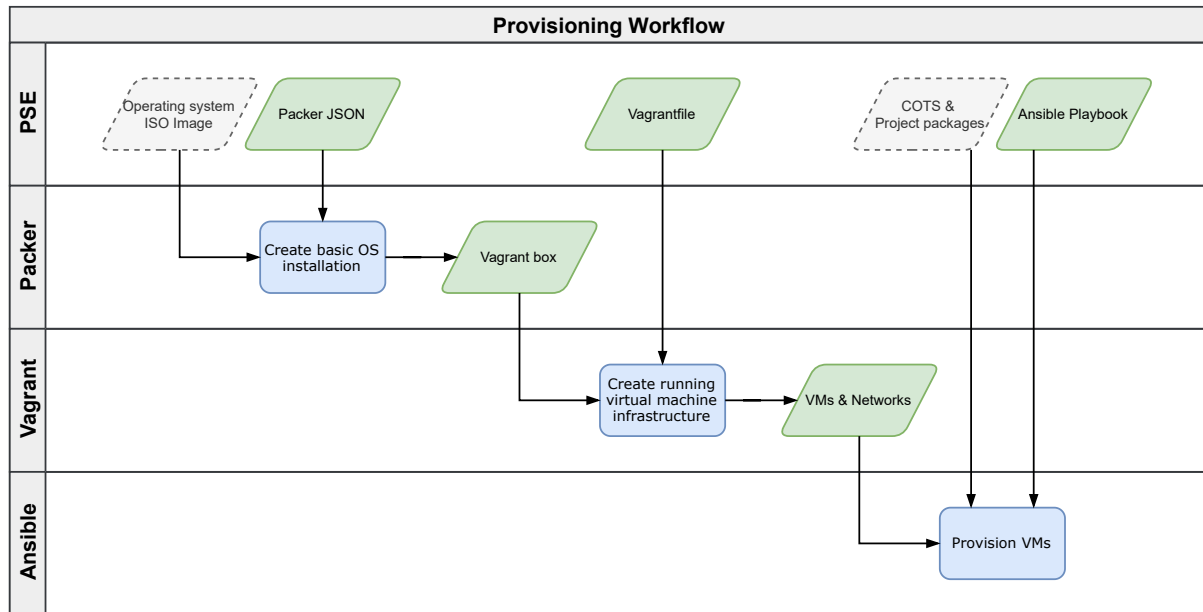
Provisioning Workflow

PSE

Operating system ISO Image

Packer JSON

Vagrantfile

COTS & Project packages

Ansible Playbook

Packer

Create basic OS installation

Vagrant box

Vagrant

Create running virtual machine infrastructure

VMs & Networks

Ansible

Provision VMs